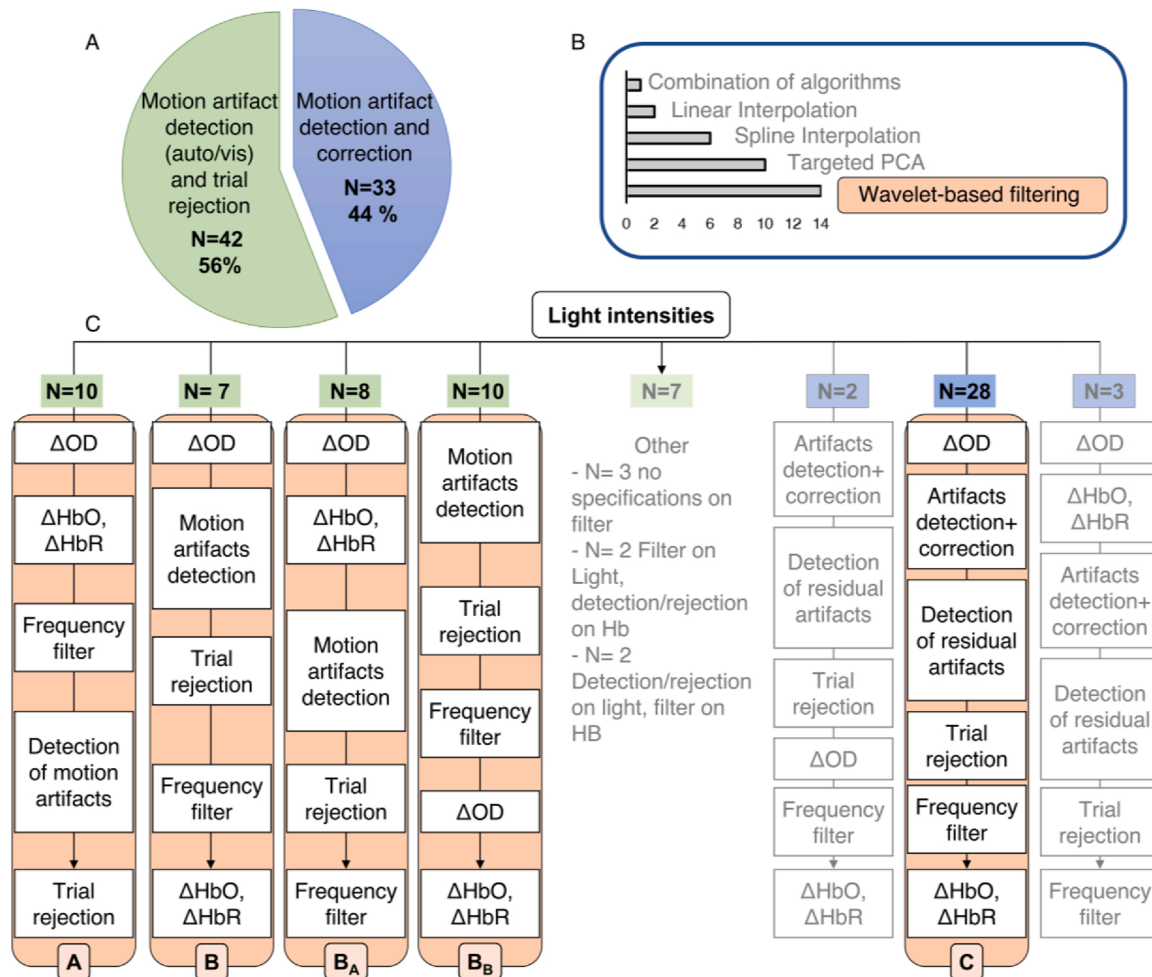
A

Motion artifact detection (auto/vis) and trial rejection
N=42
56%

Motion artifact detection and correction
N=33
44 %

B

Combination of algorithms
Linear Interpolation
Spline Interpolation
Targeted PCA
Wavelet-based filtering

0 2 4 6 8 10 12 14

C

Light intensities

N=10
ΔOD
ΔHbO, ΔHbR
Frequency filter
Detection of motion artifacts
Trial rejection
A

N= 7
ΔOD
Motion artifacts detection
Trial rejection
Frequency filter
ΔHbO, ΔHbR
B

N=8
ΔOD
ΔHbO, ΔHbR
Motion artifacts detection
Trial rejection
Frequency filter
$B_A$

N=10
Motion artifacts detection
Trial rejection
Frequency filter
ΔOD
ΔHbO, ΔHbR
$B_B$

N=7
Other
- N= 3 no specifications on filter
- N= 2 Filter on Light, detection/rejection on Hb
- N= 2 Detection/rejection on light, filter on HB

N=2
Artifacts detection+ correction
Detection of residual artifacts
Trial rejection
ΔOD
Frequency filter
ΔHbO, ΔHbR

N=28
ΔOD
Artifacts detection+ correction
Detection of residual artifacts
Trial rejection
Frequency filter
ΔHbO, ΔHbR
C

N=3
ΔOD
ΔHbO, ΔHbR
Artifacts detection+ correction
Detection of residual artifacts
Trial rejection
Frequency filter